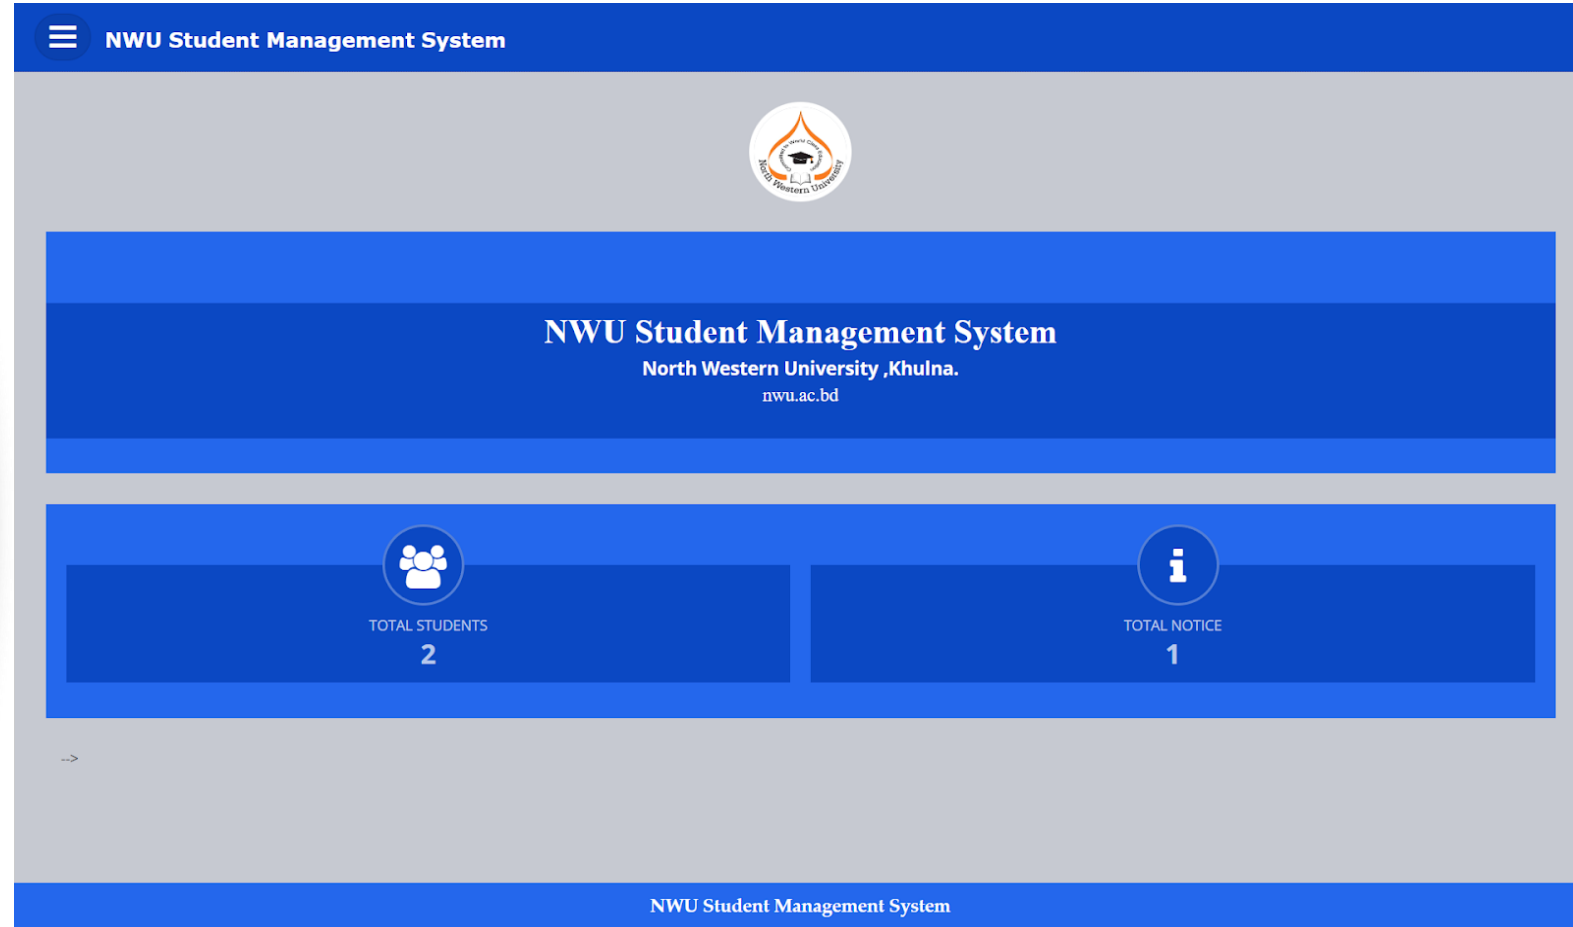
NWU Student Management System

North Western University

NWU Student Management System

North Western University ,Khulna.

nwu.ac.bd

TOTAL STUDENTS

2

TOTAL NOTICE

1

-->

NWU Student Management System